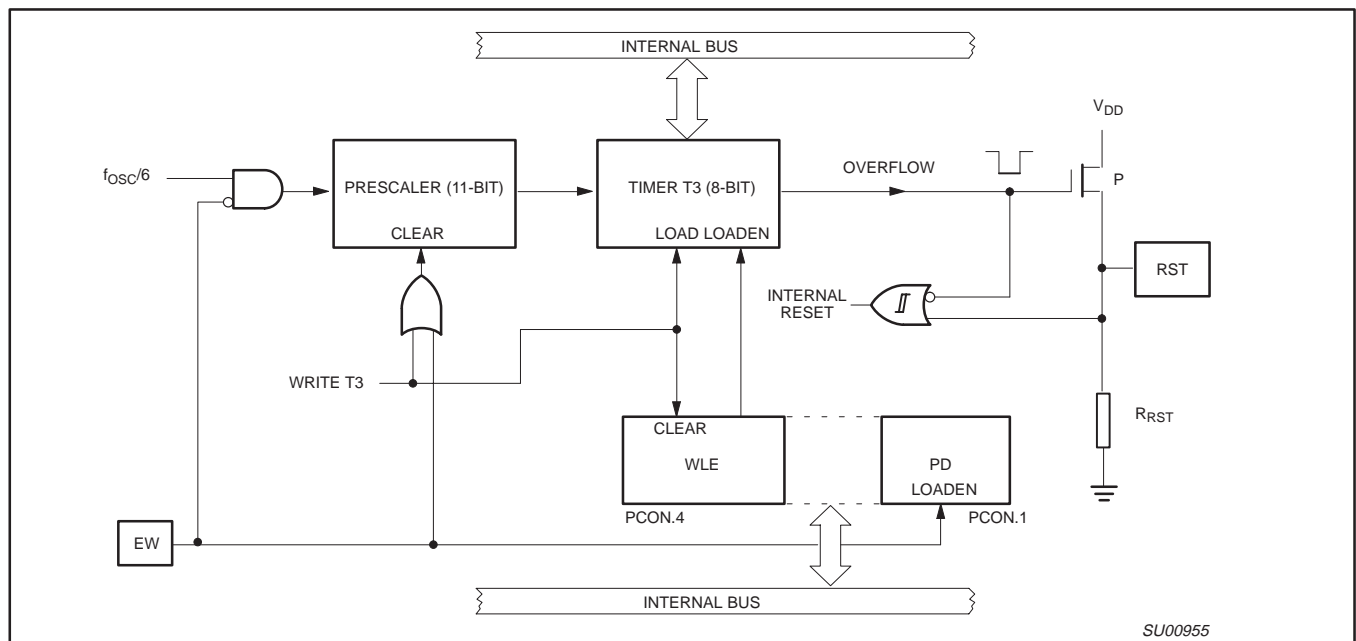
INTERNAL BUS

$V_{DD}$

$f_{OSC}/6$

PRESCALER (11-BIT)

CLEAR

TIMER T3 (8-BIT)

LOAD LOADEN

OVERFLOW

P

RST

INTERNAL RESET

WRITE T3

CLEAR

WLE

PD

LOADEN

$R_{RST}$

PCON.4

PCON.1

EW

INTERNAL BUS

SU00955